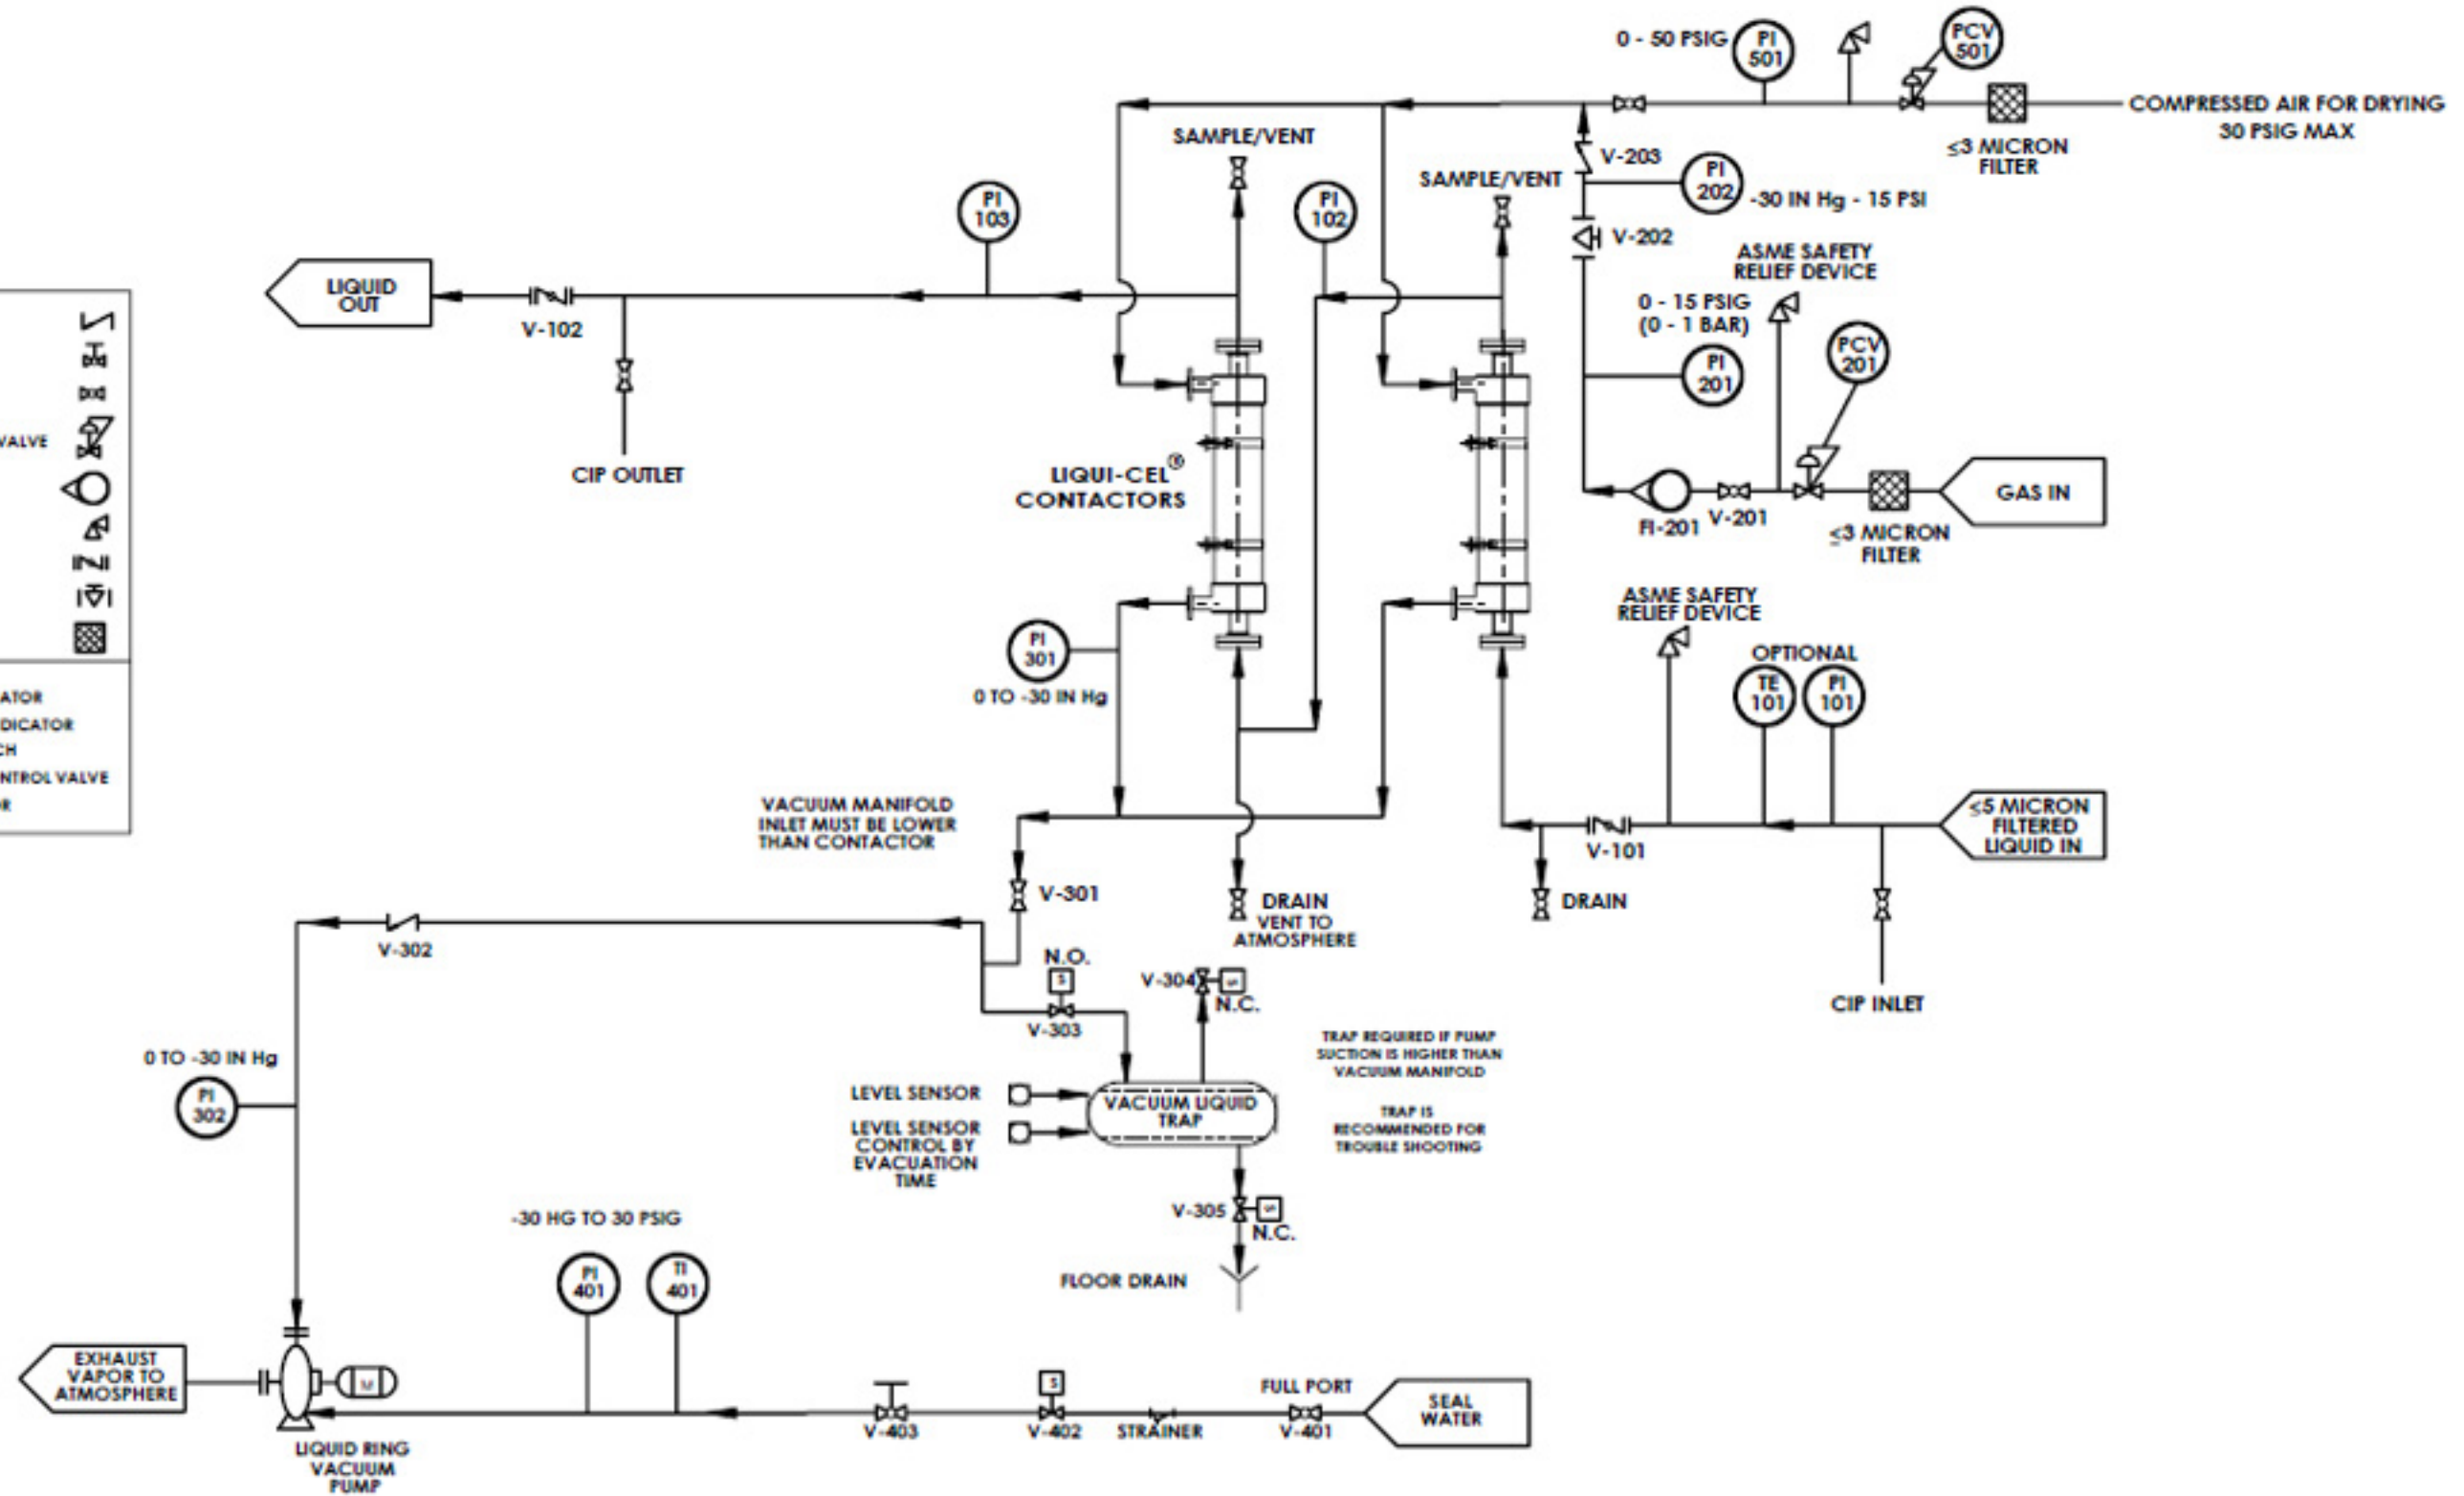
0 - 50 PSIG
PI 501
PCV 501
COMPRESSED AIR FOR DRYING
30 PSIG MAX
≤3 MICRON FILTER
SAMPLE/VENT
V-203
PI 202
-30 IN Hg - 15 PSI
SAMPLE/VENT
PI 103
PI 102
V-202
ASME SAFETY RELIEF DEVICE
LIQUID OUT
V-102
0 - 15 PSIG (0 - 1 BAR)
PI 201
PCV 201
VALVE
CIP OUTLET
LIQUI-CEL® CONTACTORS
FI-201
V-201
GAS IN
≤3 MICRON FILTER
ASME SAFETY RELIEF DEVICE
OPTIONAL
PI 301
TE 101
PI 101
0 TO -30 IN Hg
ATOR
DICATOR
CH
NTROL VALVE
R
VACUUM MANIFOLD INLET MUST BE LOWER THAN CONTACTOR
≤5 MICRON FILTERED LIQUID IN
V-101
V-301
DRAIN
VENT TO ATMOSPHERE
DRAIN
V-302
N.O.
V-304
N.C.
CIP INLET
V-303
TRAP REQUIRED IF PUMP SUCTION IS HIGHER THAN VACUUM MANIFOLD
0 TO -30 IN Hg
LEVEL SENSOR
VACUUM LIQUID TRAP
PI 302
LEVEL SENSOR CONTROL BY EVACUATION TIME
TRAP IS RECOMMENDED FOR TROUBLE SHOOTING
V-305
N.C.
-30 HG TO 30 PSIG
PI 401
TI 401
FLOOR DRAIN
FULL PORT
EXHAUST VAPOR TO ATMOSPHERE
M
S
SEAL WATER
V-403
V-402
STRAINER
V-401
LIQUID RING VACUUM PUMP